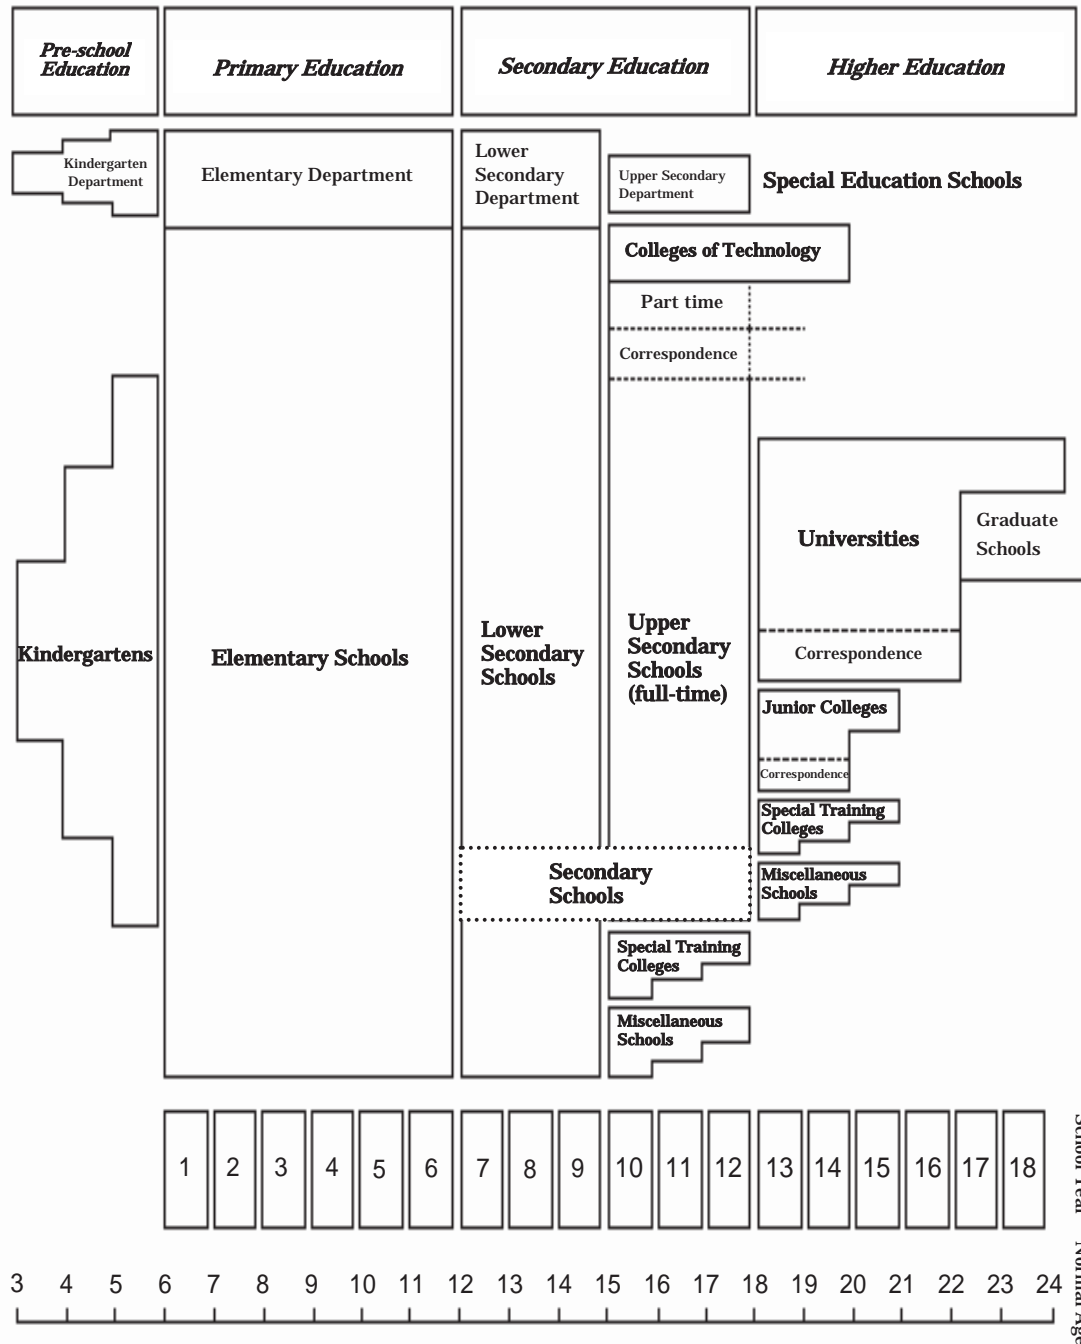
Pre-school Education

Primary Education

Secondary Education

Higher Education

Kindergarten Department

Elementary Department

Lower Secondary Department

Upper Secondary Department

Special Education Schools

Colleges of Technology

Part time

Correspondence

Universities

Graduate Schools

Correspondence

Kindergartens

Elementary Schools

Lower Secondary Schools

Upper Secondary Schools (full-time)

Junior Colleges

Correspondence

Special Training Colleges

Miscellaneous Schools

Secondary Schools

Special Training Colleges

Miscellaneous Schools

1 2 3 4 5 6 7 8 9 10 11 12 13 14 15 16 17 18

School Year

3 4 5 6 7 8 9 10 11 12 13 14 15 16 17 18 19 20 21 22 23 24

Normal Age